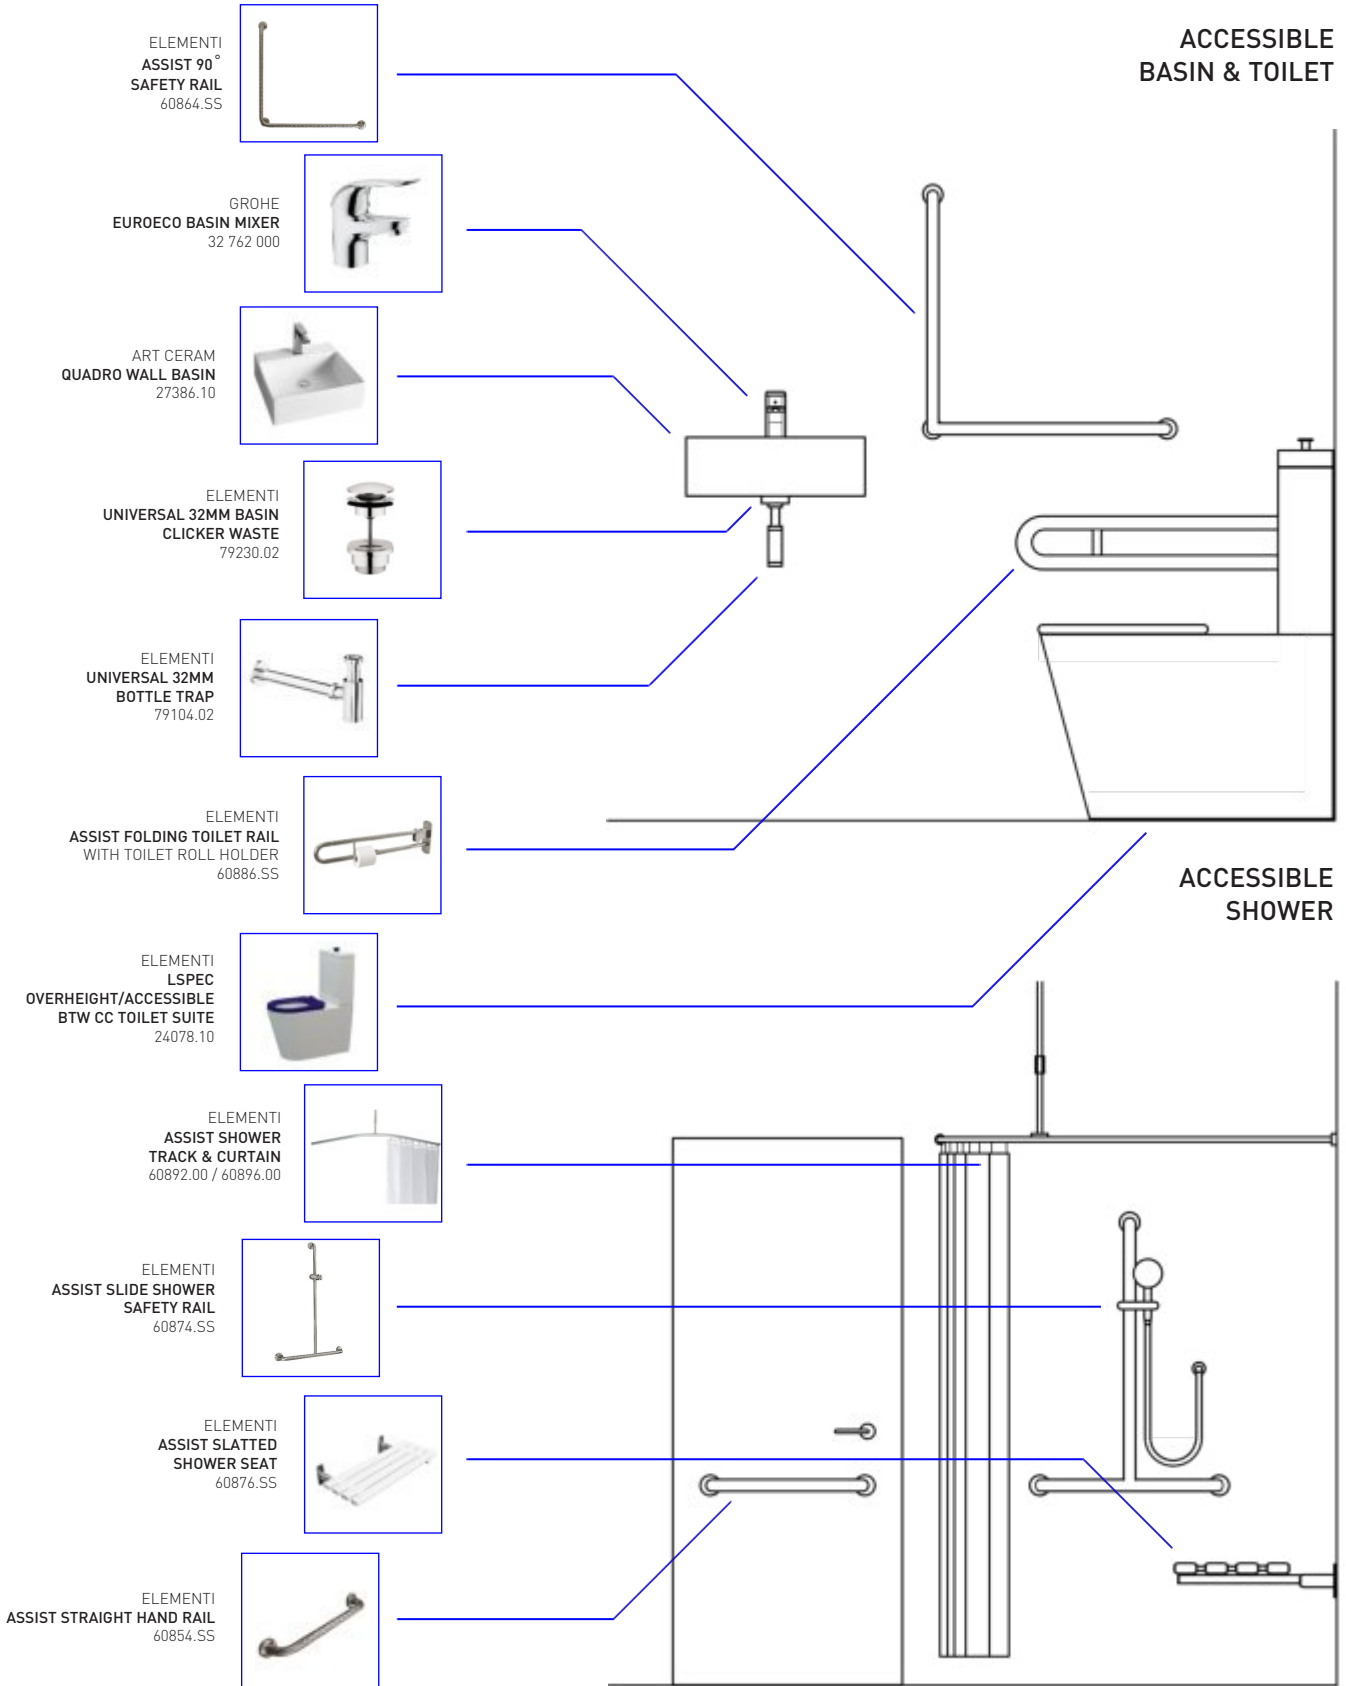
ELEMENTI
ASSIST 90˚
SAFETY RAIL
60864.SS

ACCESSIBLE
BASIN & TOILET

GROHE
EUROECO BASIN MIXER
32 762 000

ART CERAM
QUADRO WALL BASIN
27386.10

ELEMENTI
UNIVERSAL 32MM BASIN
CLICKER WASTE
79230.02

ELEMENTI
UNIVERSAL 32MM
BOTTLE TRAP
79104.02

ELEMENTI
ASSIST FOLDING TOILET RAIL
WITH TOILET ROLL HOLDER
60886.SS

ACCESSIBLE
SHOWER

ELEMENTI
LSPEC
OVERHEIGHT/ACCESSIBLE
BTW CC TOILET SUITE
24078.10

ELEMENTI
ASSIST SHOWER
TRACK & CURTAIN
60892.00 / 60896.00

ELEMENTI
ASSIST SLIDE SHOWER
SAFETY RAIL
60874.SS

ELEMENTI
ASSIST SLATTED
SHOWER SEAT
60876.SS

ELEMENTI
ASSIST STRAIGHT HAND RAIL
60854.SS